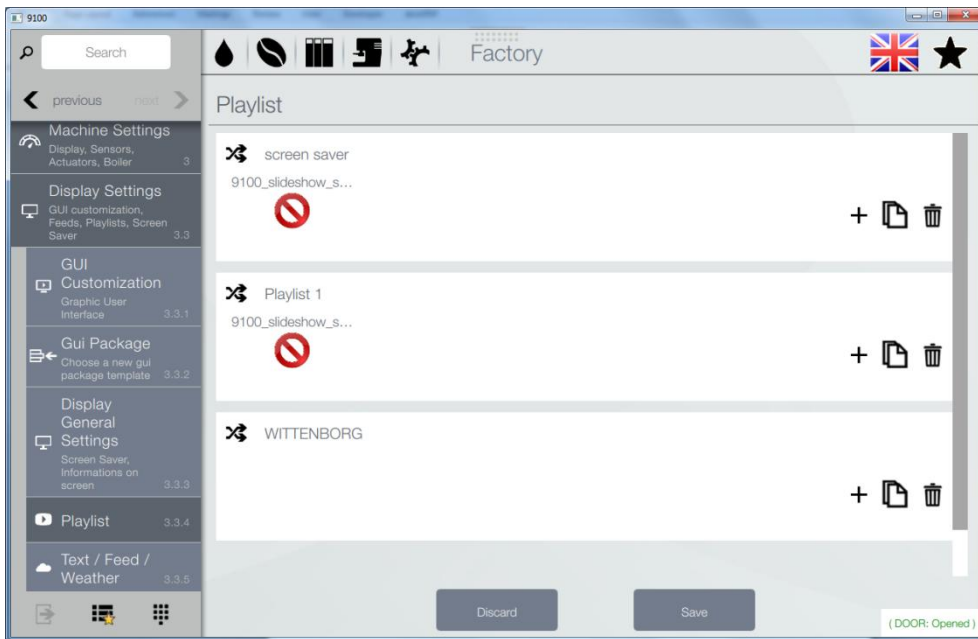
9100

Search

previous next

Factory

Playlist

Machine Settings
Display, Sensors, Actuators, Boiler 3

Display Settings
GUI customization, Feeds, Playlists, Screen Saver 3.3

GUI Customization
Graphic User Interface 3.3.1

Gui Package
Choose a new gui package template 3.3.2

Display General Settings
Screen Saver, Informations on screen 3.3.3

Playlist 3.3.4

Text / Feed / Weather 3.3.5

screen saver
9100_slideshow_s...

Playlist 1
9100_slideshow_s...

WITTENBORG

Discard

Save

( DOOR: Opened )